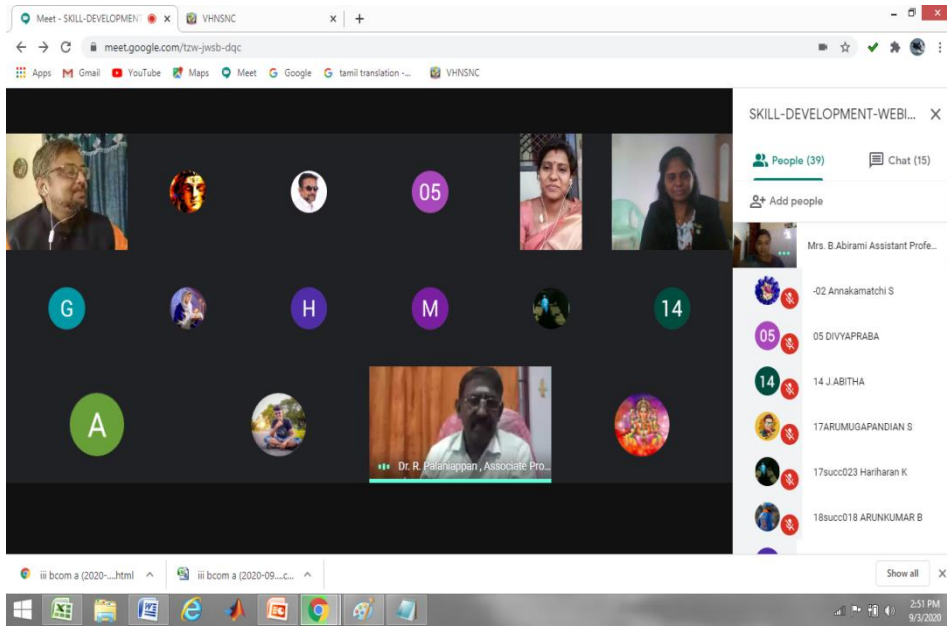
Meet - SKILL-DEVELOPMENT ×
VHNSNC ×
+
meet.google.com/tzw-jwsb-dqc
Apps Gmail YouTube Maps Meet Google tamil translation -... VHNSNC

05
G H M 14
A
Dr. R. Palaniappan , Associate Pro...

SKILL-DEVELOPMENT-WEBI... ×
People (39) Chat (15)
Add people
Mrs. B.Abirami Assistant Profe...
-02 Annakamatchi S
05 05 DIVYAPRABA
14 14 J.ABITHA
17ARUMUGAPANDIAN S
17succ023 Hariharan K
18succ018 ARUNKUMAR B

iii bcom a (2020-....html ^
iii bcom a (2020-09....c... ^
Show all ×
2:51 PM
9/3/2020